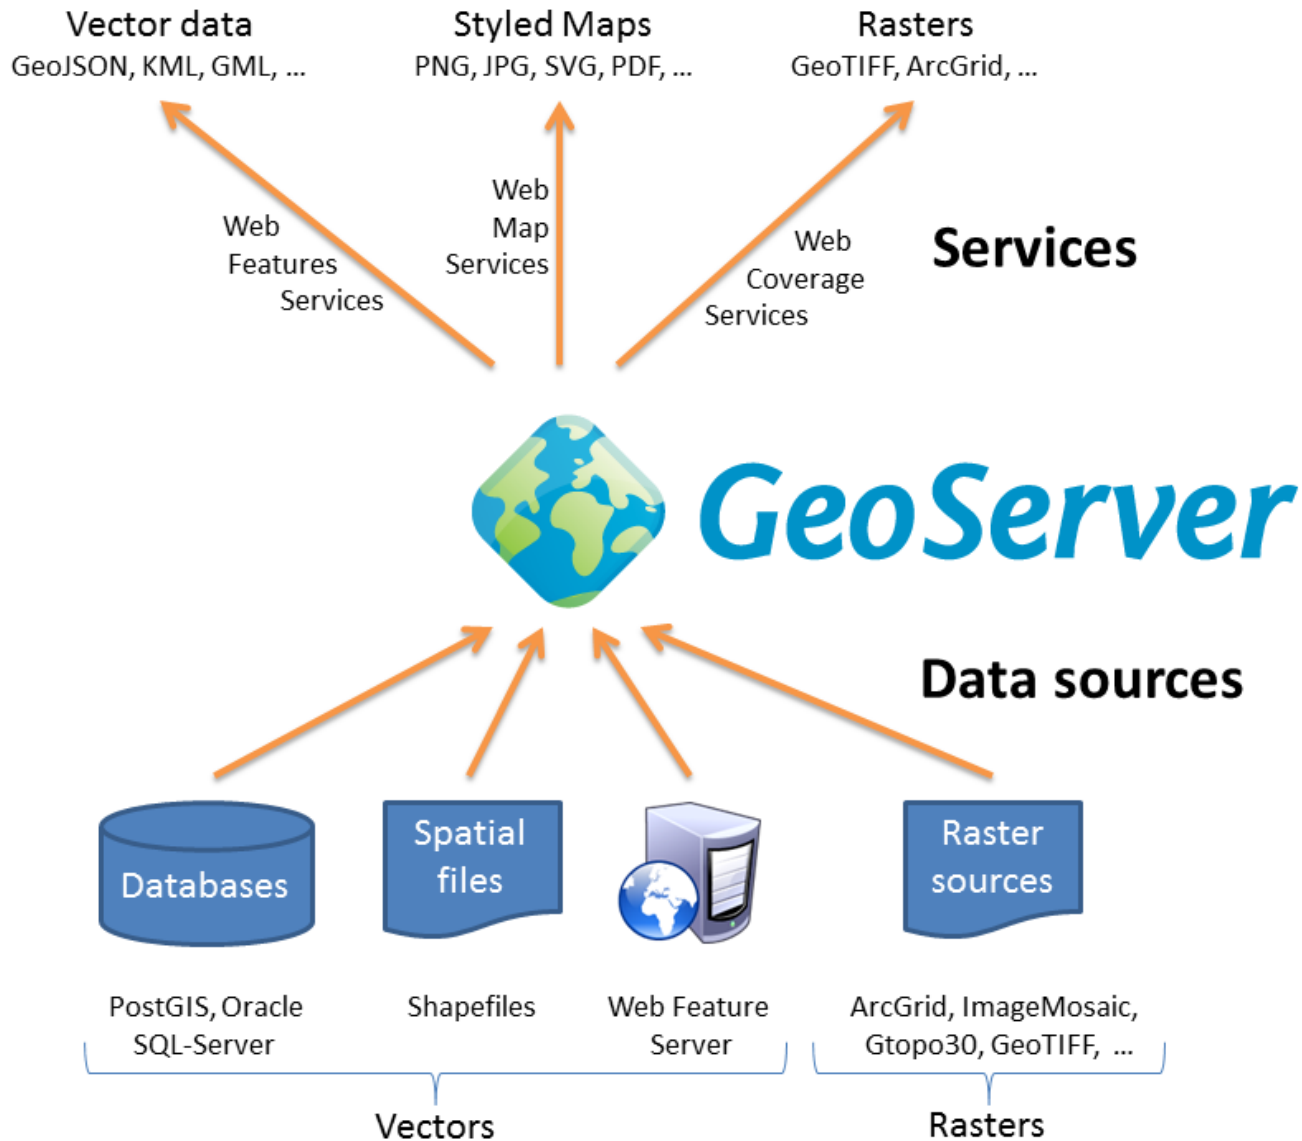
Vector data
GeoJSON, KML, GML, ...

Styled Maps
PNG, JPG, SVG, PDF, ...

Rasters
GeoTIFF, ArcGrid, ...

Web Features Services

Web Map Services

Web Coverage Services

Services

GeoServer

Data sources

Databases

Spatial files

Raster sources

PostGIS, Oracle SQL-Server

Shapefiles

Web Feature Server

ArcGrid, ImageMosaic, Gtopo30, GeoTIFF, ...

Vectors

Rasters